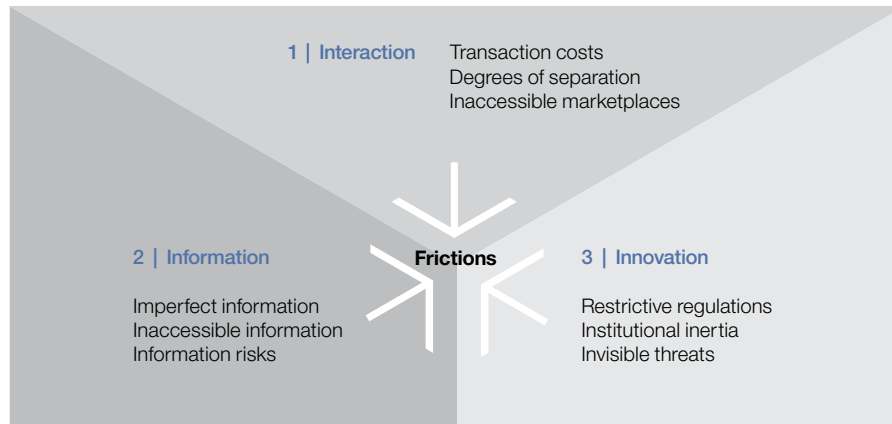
1 | Interaction

Transaction costs
Degrees of separation
Inaccessible marketplaces

Frictions

2 | Information

Imperfect information
Inaccessible information
Information risks

3 | Innovation

Restrictive regulations
Institutional inertia
Invisible threats